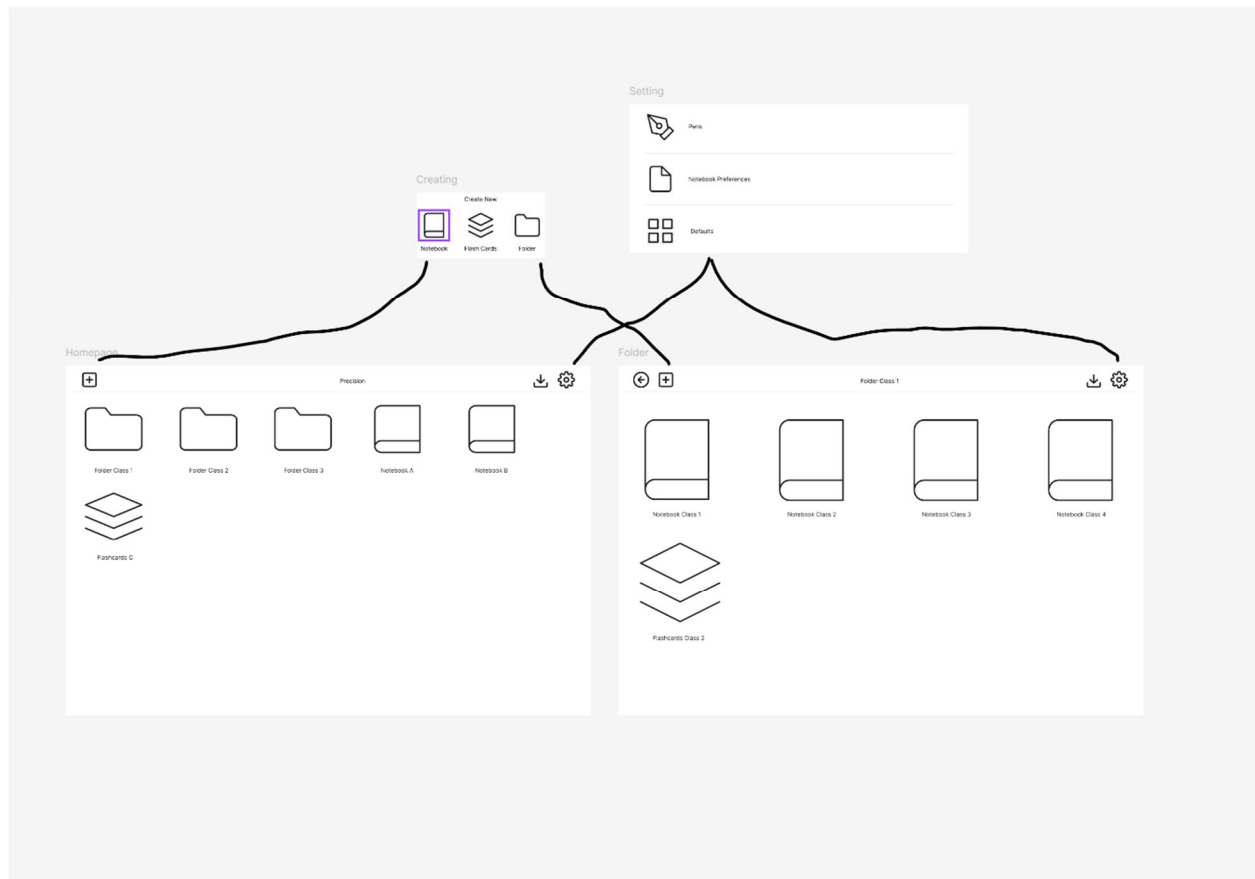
Setting

Pens

Notebook Preferences

Defaults

Creating

Create New

Notebook

Flash Cards

Folder

Homepage

Precision

Folder Class 1

Folder Class 2

Folder Class 3

Notebook A

Notebook B

Flashcards C

Folder

Folder Class 1

Notebook Class 1

Notebook Class 2

Notebook Class 3

Notebook Class 4

Flashcards Class 2